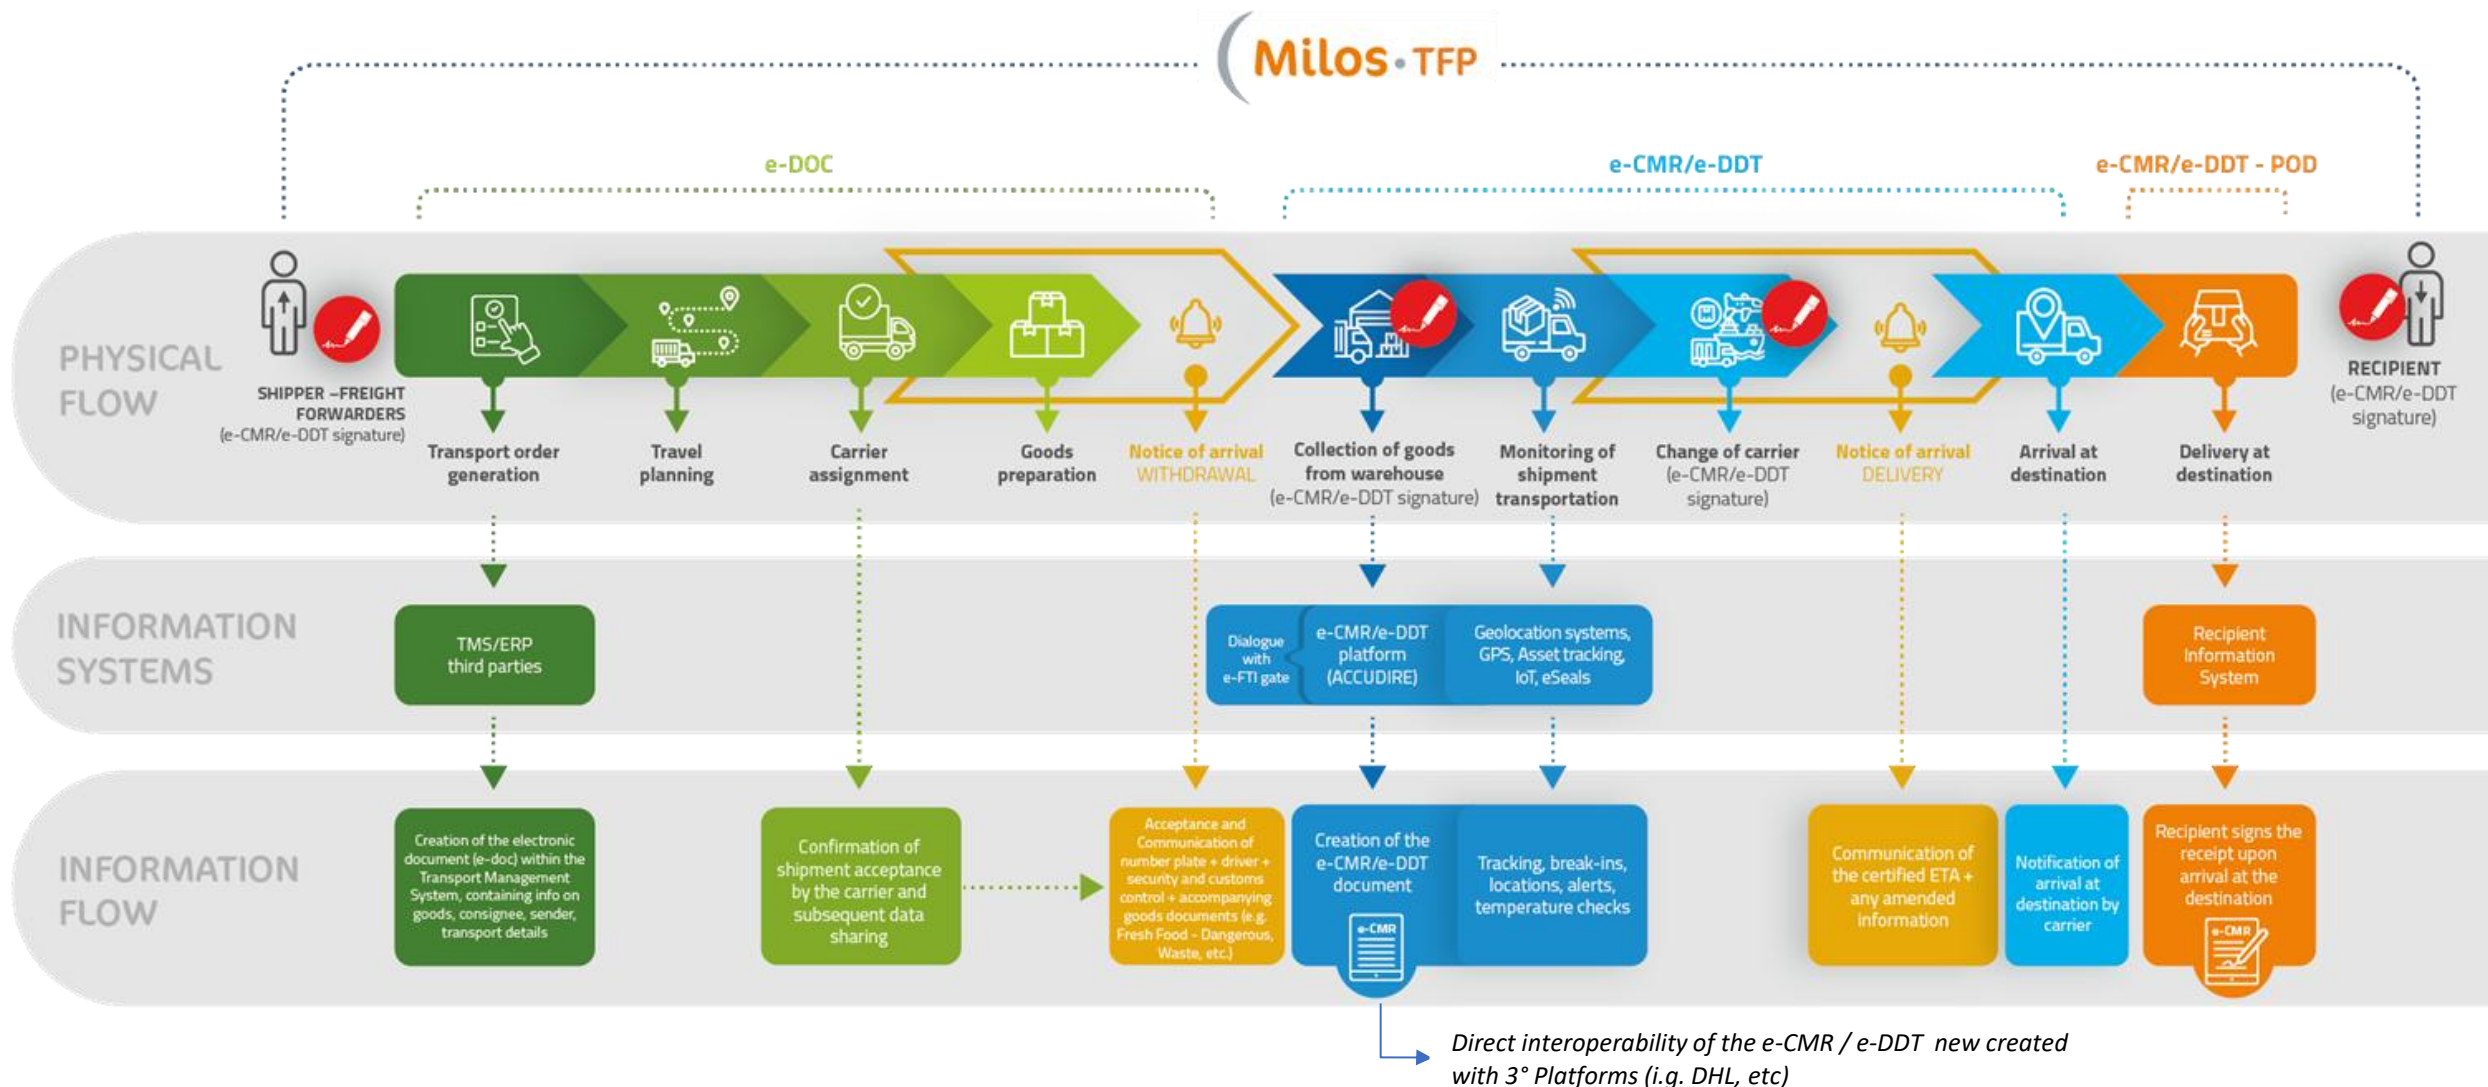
Milos TFP

e-DOC

e-CMR/e-DDT

e-CMR/e-DDT - POD

PHYSICAL FLOW

SHIPPER –FREIGHT FORWARDERS (e-CMR/e-DDT signature)

Transport order generation

Travel planning

Carrier assignment

Goods preparation

Notice of arrival WITHDRAWAL

Collection of goods from warehouse (e-CMR/e-DDT signature)

Monitoring of shipment transportation

Change of carrier (e-CMR/e-DDT signature)

Notice of arrival DELIVERY

Arrival at destination

Delivery at destination

RECIPIENT (e-CMR/e-DDT signature)

INFORMATION SYSTEMS

TMS/ERP third parties

Dialogue with e-FTI gate

e-CMR/e-DDT platform (ACCUDIRE)

Geolocation systems, GPS, Asset tracking, IoT, eSeals

Recipient Information System

INFORMATION FLOW

Creation of the electronic document (e-doc) within the Transport Management System, containing info on goods, consignee, sender, transport details

Confirmation of shipment acceptance by the carrier and subsequent data sharing

Acceptance and Communication of number plate + driver + security and customs control + accompanying goods documents (e.g. Fresh Food - Dangerous, Waste, etc.)

Creation of the e-CMR/e-DDT document

e-CMR

Tracking, break-ins, locations, alerts, temperature checks

Communication of the certified ETA + any amended information

Notification of arrival at destination by carrier

Recipient signs the receipt upon arrival at the destination

e-CMR

Direct interoperability of the e-CMR / e-DDT new created with 3° Platforms (i.g. DHL, etc)